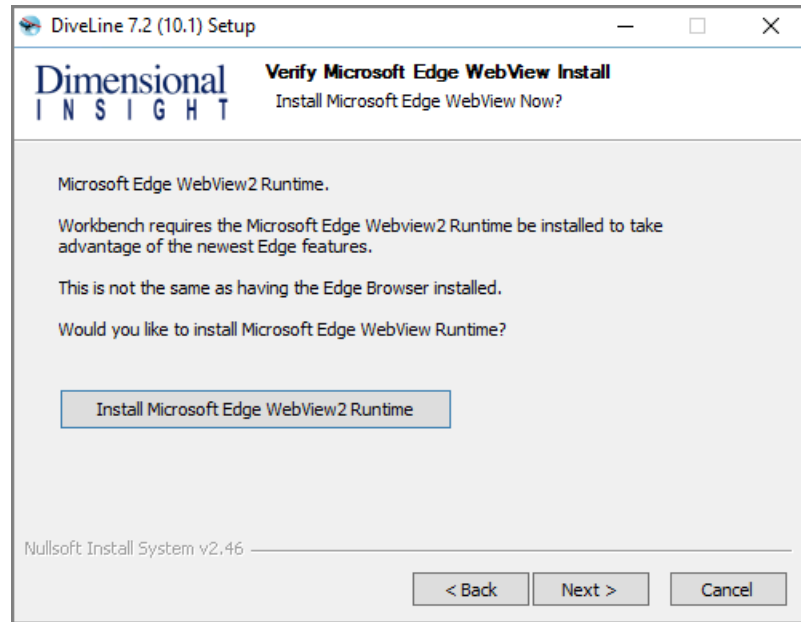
DiveLine 7.2 (10.1) Setup

Dimensional
INSIGHT

Verify Microsoft Edge WebView Install
Install Microsoft Edge WebView Now?

Microsoft Edge WebView2 Runtime.

Workbench requires the Microsoft Edge Webview2 Runtime be installed to take advantage of the newest Edge features.

This is not the same as having the Edge Browser installed.

Would you like to install Microsoft Edge WebView Runtime?

Install Microsoft Edge WebView2 Runtime

Nullsoft Install System v2.46

< Back
Next >
Cancel